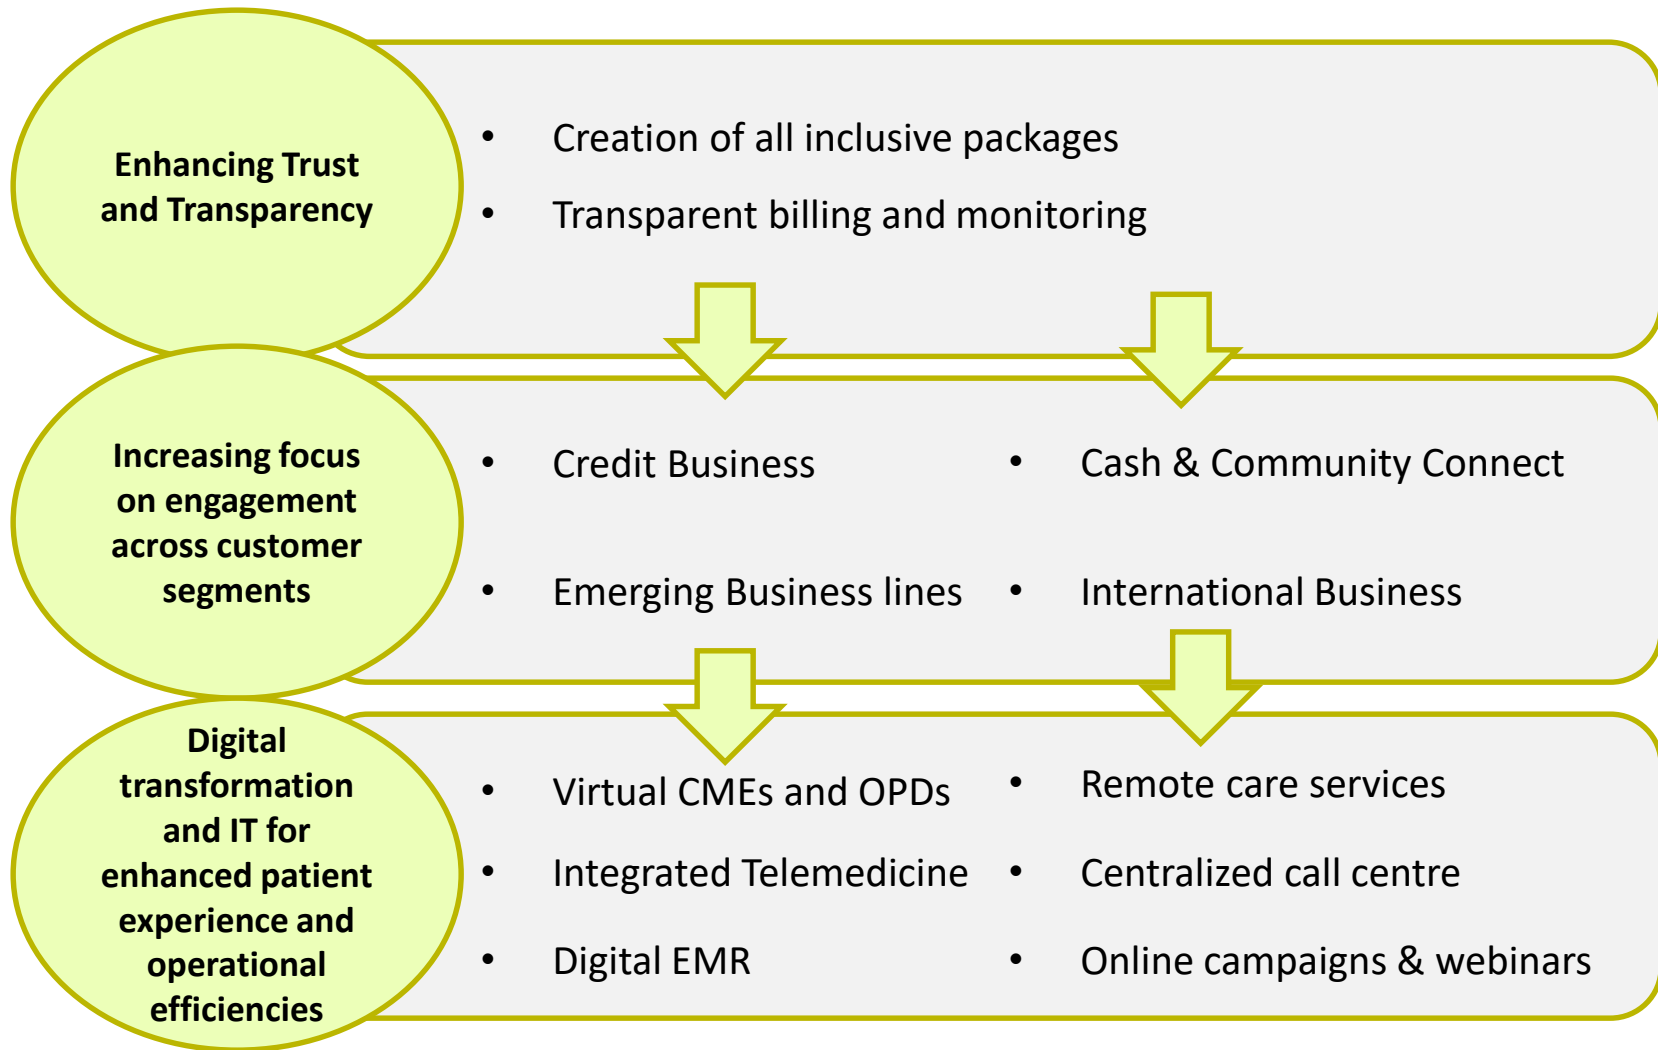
Enhancing Trust and Transparency

• Creation of all inclusive packages
• Transparent billing and monitoring

Increasing focus on engagement across customer segments

• Credit Business
• Cash & Community Connect
• Emerging Business lines
• International Business

Digital transformation and IT for enhanced patient experience and operational efficiencies

• Virtual CMEs and OPDs
• Remote care services
• Integrated Telemedicine
• Centralized call centre
• Digital EMR
• Online campaigns & webinars